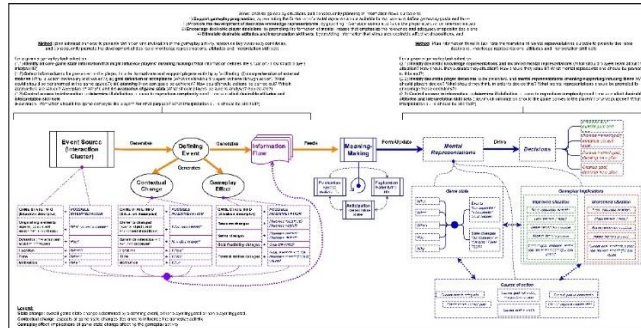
Event Source (Interaction Cluster)

Generates

Defining Event

Information Flow

Feeds

Meaning-Making

Form/Update

Mental Representations

Drive

Decisions

Generates

Contextual Change

Gameplay Effect

Game state

Gameplay implications

Course of action

Legend:

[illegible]